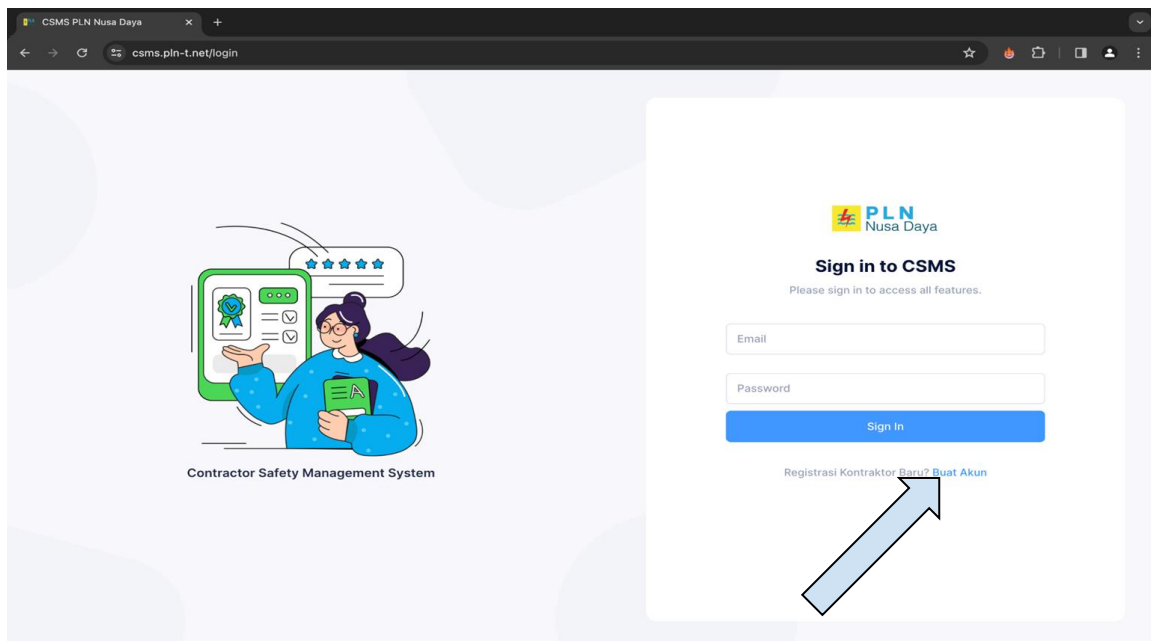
CSMS PLN Nusa Daya

csms.pln-t.net/login

Contractor Safety Management System

PLN
Nusa Daya

Sign in to CSMS

Please sign in to access all features.

Email

Password

Sign In

Registrasi Kontraktor Baru? Buat Akun